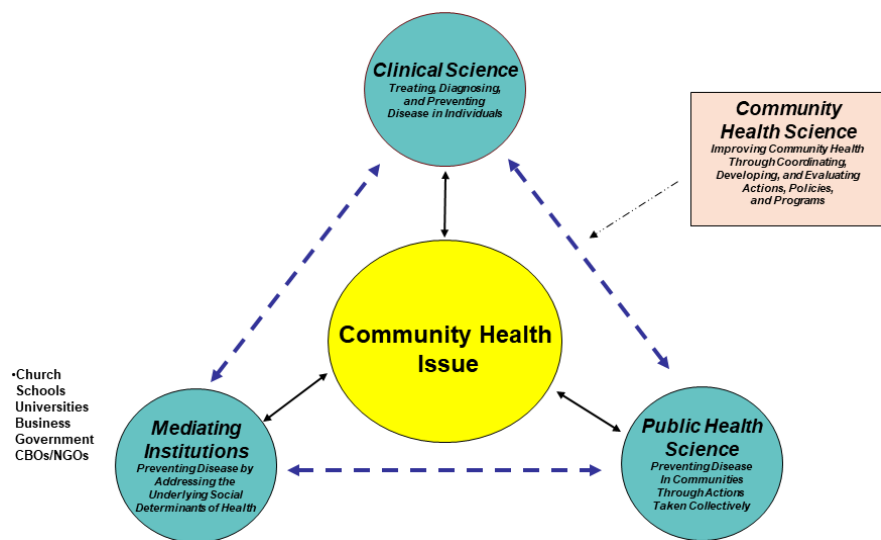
Clinical Science
Treating, Diagnosing, and Preventing Disease in Individuals

Community Health Science
Improving Community Health Through Coordinating, Developing, and Evaluating Actions, Policies, and Programs

Community Health Issue

•Church
Schools
Universities
Business
Government
CBOs/NGOs

Mediating Institutions
Preventing Disease by Addressing the Underlying Social Determinants of Health

Public Health Science
Preventing Disease In Communities Through Actions Taken Collectively